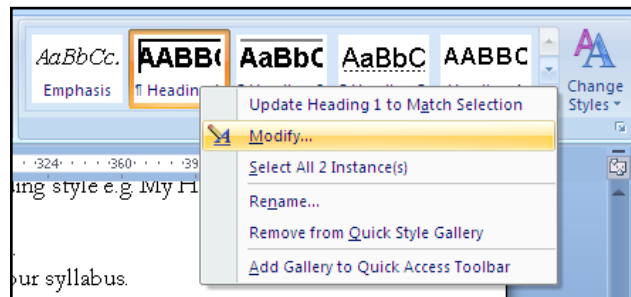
AaBbCc. AABB( AaBbC AaBbC AABBC

Emphasis ¶ Headin

Change Styles

·324· · · ·360· · · ·39

ing style e.g. My H

our syllabus.

Update Heading 1 to Match Selection

Modify...

Select All 2 Instance(s)

Rename...

Remove from Quick Style Gallery

Add Gallery to Quick Access Toolbar